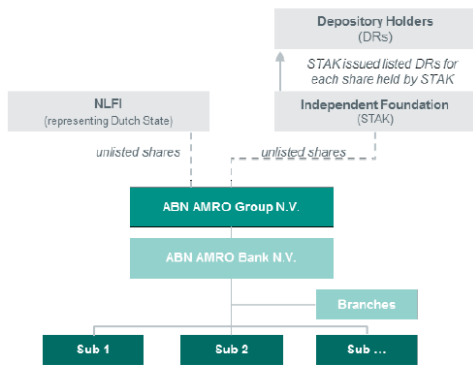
Depository Holders
(DRs)

STAK issued listed DRs for each share held by STAK

NLFI
(representing Dutch State)

Independent Foundation
(STAK)

unlisted shares

unlisted shares

ABN AMRO Group N.V.

ABN AMRO Bank N.V.

Branches

Sub 1

Sub 2

Sub ...